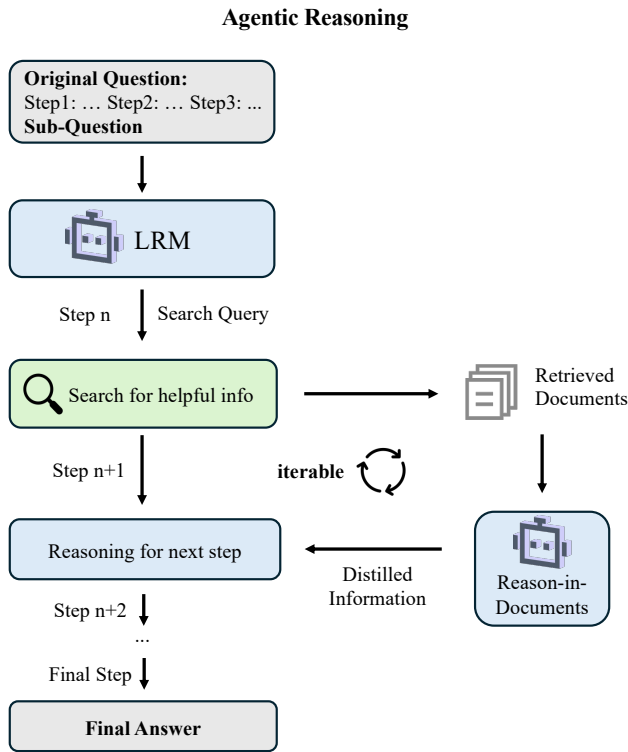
**Agentic Reasoning**

**Original Question:**
Step1: … Step2: … Step3: ...
**Sub-Question**

LRM

Step n

Search Query

Search for helpful info

Retrieved Documents

Step n+1

**iterable**

Reasoning for next step

Distilled Information

Reason-in-Documents

Step n+2

...

Final Step

**Final Answer**